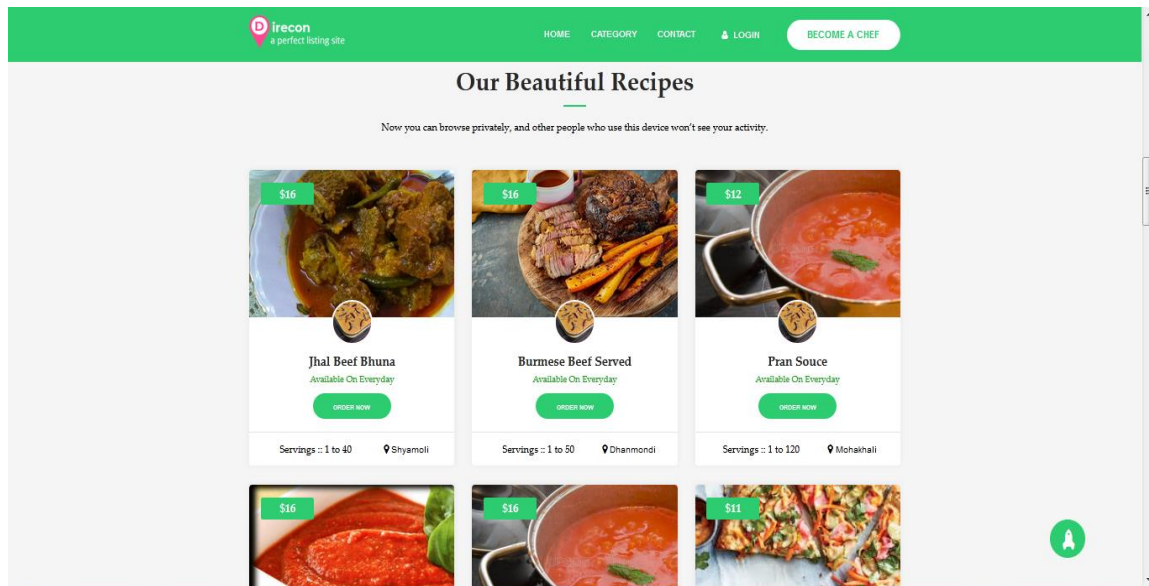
D irecon
a perfect listing site

HOME CATEGORY CONTACT LOGIN BECOME A CHEF

Our Beautiful Recipes

Now you can browse privately, and other people who use this device won't see your activity.

$16
Jhal Beef Bhuna
Available On Everyday
ORDER NOW
Servings :: 1 to 40 Shyamoli

$16
Burmese Beef Served
Available On Everyday
ORDER NOW
Servings :: 1 to 50 Dhanmondi

$12
Pran Souce
Available On Everyday
ORDER NOW
Servings :: 1 to 120 Mohakhali

$16

$16

$11